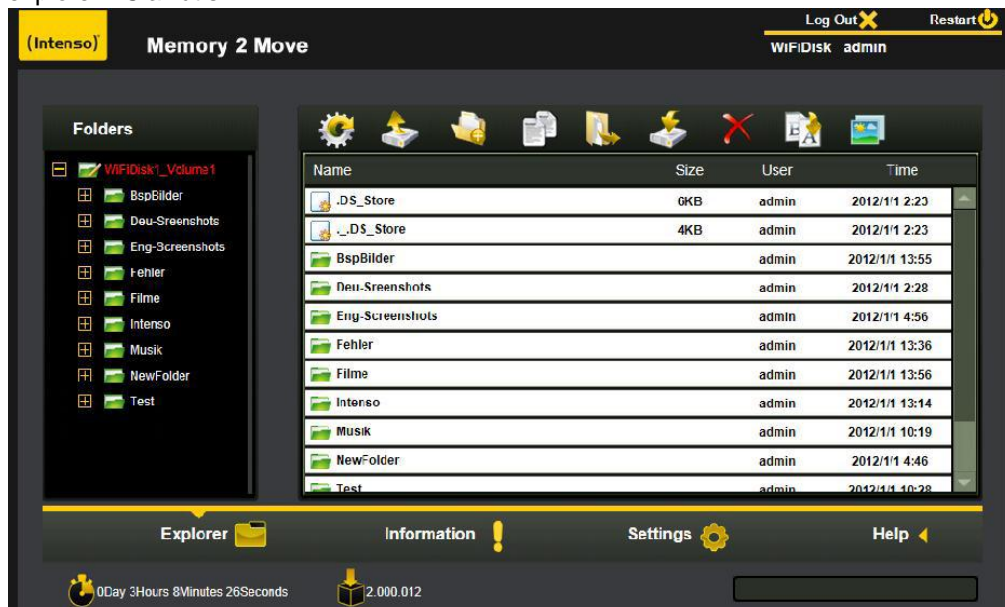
Log Out Restart

(Intenso) Memory 2 Move

WIFIDisk admin

Folders

WiFiDisk1_Volume1
BspBilder
Deu-Sreenshots
Eng-Screenshots
Fehler
Filme
Intenso
Musik
NewFolder
Test

| Name | Size | User | Time |
|---|---|---|---|
| .DS_Store | 6KB | admin | 2012/1/1 2:23 |
| ._.DS_Store | 4KB | admin | 2012/1/1 2:23 |
| BspBilder | | admin | 2012/1/1 13:55 |
| Deu-Sreenshots | | admin | 2012/1/1 2:28 |
| Eng-Screenshots | | admin | 2012/1/1 4:56 |
| Fehler | | admin | 2012/1/1 13:36 |
| Filme | | admin | 2012/1/1 13:56 |
| Intenso | | admin | 2012/1/1 13:14 |
| Musik | | admin | 2012/1/1 10:19 |
| NewFolder | | admin | 2012/1/1 4:46 |
| Test | | admin | 2012/1/1 10:28 |

Explorer Information Settings Help

0Day 3Hours 8Minutes 26Seconds 2.000.012